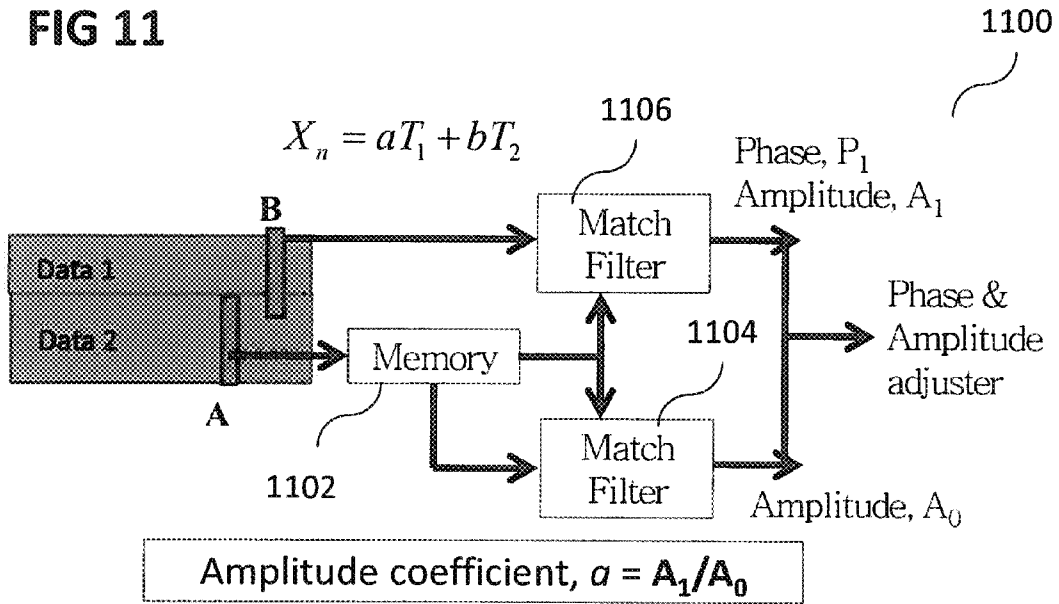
FIG 11

1100

$X_n = aT_1 + bT_2$

1106

Phase, $P_1$
Amplitude, $A_1$

B

Data 1

Match Filter

Data 2

Memory

Phase & Amplitude adjuster

1104

A

Match Filter

1102

Amplitude, $A_0$

Amplitude coefficient, $a = \mathbf{A_1/A_0}$